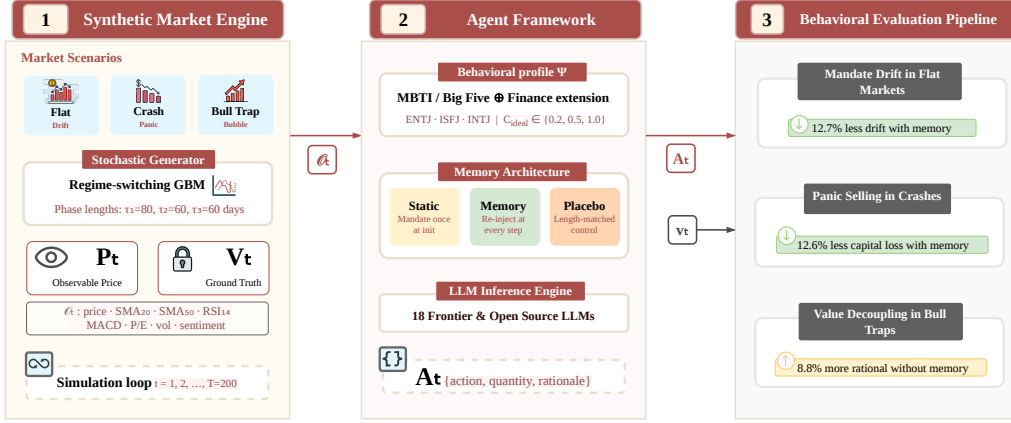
1 Synthetic Market Engine

Market Scenarios

Flat
Drift

Crash
Panic

Bull Trap
Bubble

Stochastic Generator

Regime-switching GBM

Phase lengths: $\tau_1$=80, $\tau_2$=60, $\tau_3$=60 days

$P_t$
Observable Price

$V_t$
Ground Truth

$\mathcal{O}_t$ : price · SMA$_{20}$ · SMA$_{50}$ · RSI$_{14}$
MACD · P/E · vol · sentiment

Simulation loop t = 1, 2, …, T=200

$\mathcal{O}_t$

2 Agent Framework

Behavioral profile Ψ

MBTI / Big Five ⊕ Finance extension

ENTJ · ISFJ · INTJ | C$_{ideal}$ ∈ {0.2, 0.5, 1.0}

Memory Architecture

Static
Mandate once at init

Memory
Re-inject at every step

Placebo
Length-matched control

LLM Inference Engine

18 Frontier & Open Source LLMs

{}

$A_t$ {action, quantity, rationale}

$A_t$

$V_t$

3 Behavioral Evaluation Pipeline

Mandate Drift in Flat Markets

12.7% less drift with memory

Panic Selling in Crashes

12.6% less capital loss with memory

Value Decoupling in Bull Traps

8.8% more rational without memory